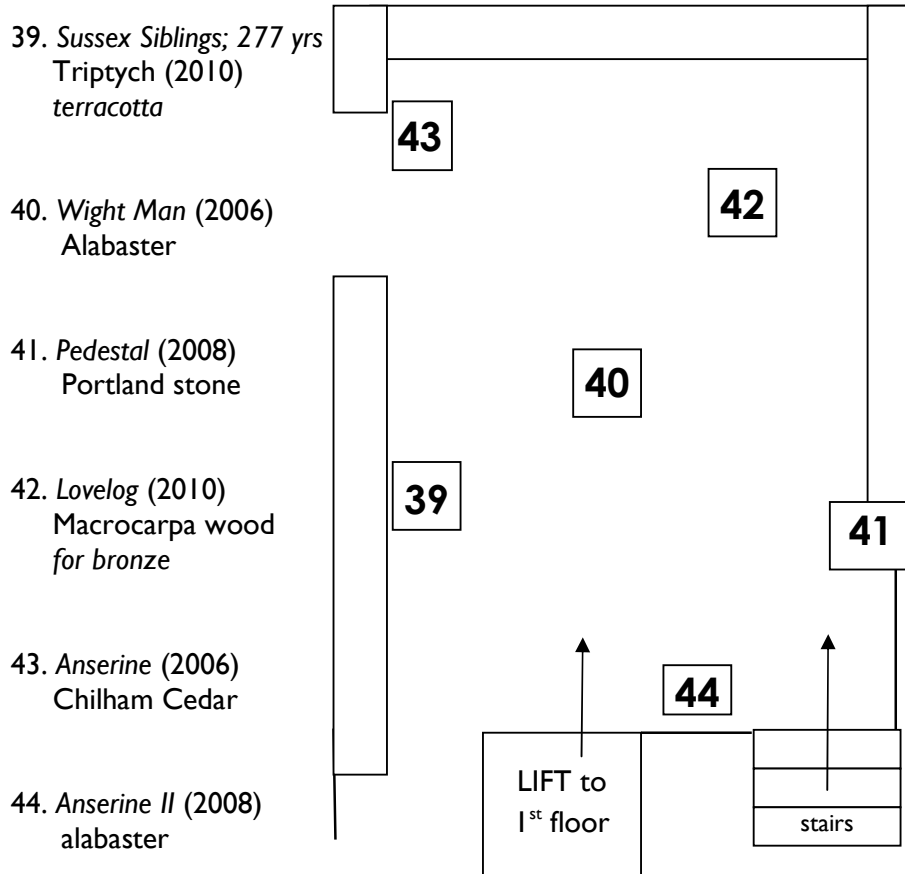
39. Sussex Siblings; 277 yrs
Triptych (2010)
terracotta

40. Wight Man (2006)
Alabaster

41. Pedestal (2008)
Portland stone

42. Lovelog (2010)
Macrocarpa wood
for bronze

43. Anserine (2006)
Chilham Cedar

44. Anserine II (2008)
alabaster

43

42

40

39

41

44

LIFT to
1$^{st}$ floor

stairs